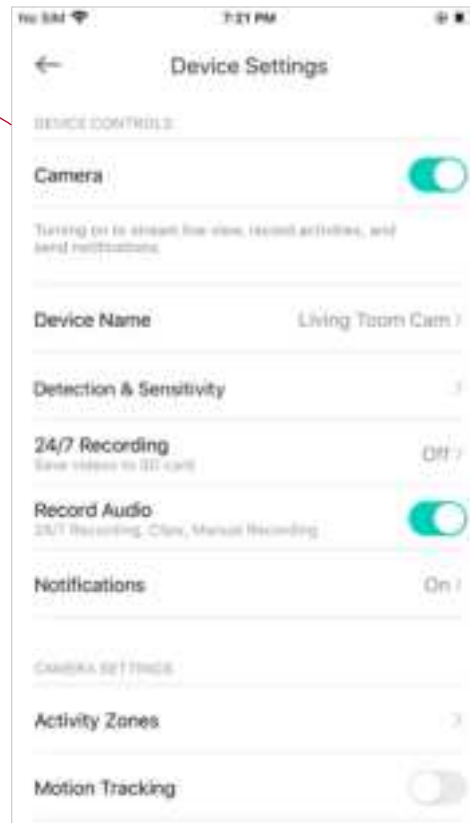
No SIM

7:21 PM

Device Settings

DEVICE CONTROLS

Camera

Turning on to stream live view, record activities, and send notifications.

Device Name

Living Toom Cam

Detection & Sensitivity

24/7 Recording

Save videos to SD card

Off

Record Audio

24/7 Recording, Clips, Manual Recording

Notifications

On

CAMERA SETTINGS

Activity Zones

Motion Tracking